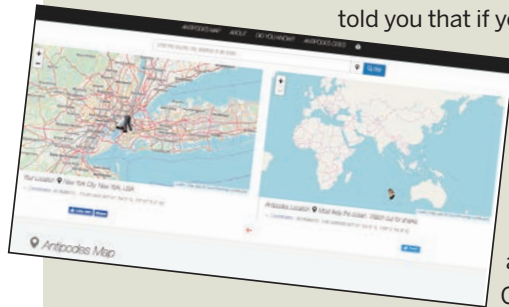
told you that if yo

ANTIPODES MAP   ABOUT   DID YOU KNOW?   ANTIPODES CITIES

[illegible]

Your Location: New York City, New York, USA

Antipodes Location: Must help the ocean. Watch out for sharks

Antipodes Map

a

C